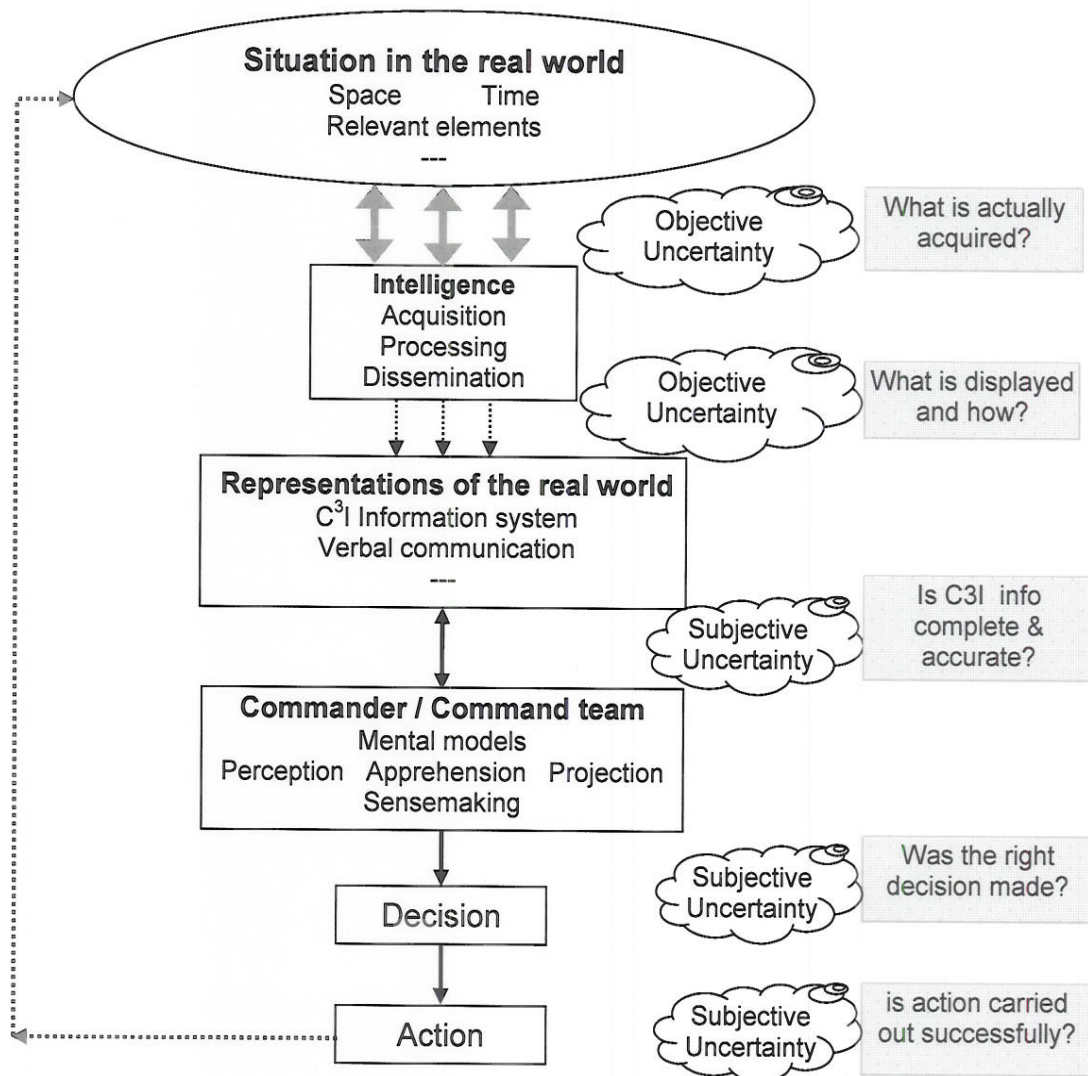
Situation in the real world
Space Time
Relevant elements
---

Objective Uncertainty

What is actually acquired?

Intelligence
Acquisition
Processing
Dissemination

Objective Uncertainty

What is displayed and how?

Representations of the real world
$C^3$I Information system
Verbal communication
---

Subjective Uncertainty

Is C3I info complete & accurate?

Commander / Command team
Mental models
Perception Apprehension Projection
Sensemaking

Subjective Uncertainty

Was the right decision made?

Decision

Action

Subjective Uncertainty

is action carried out successfully?